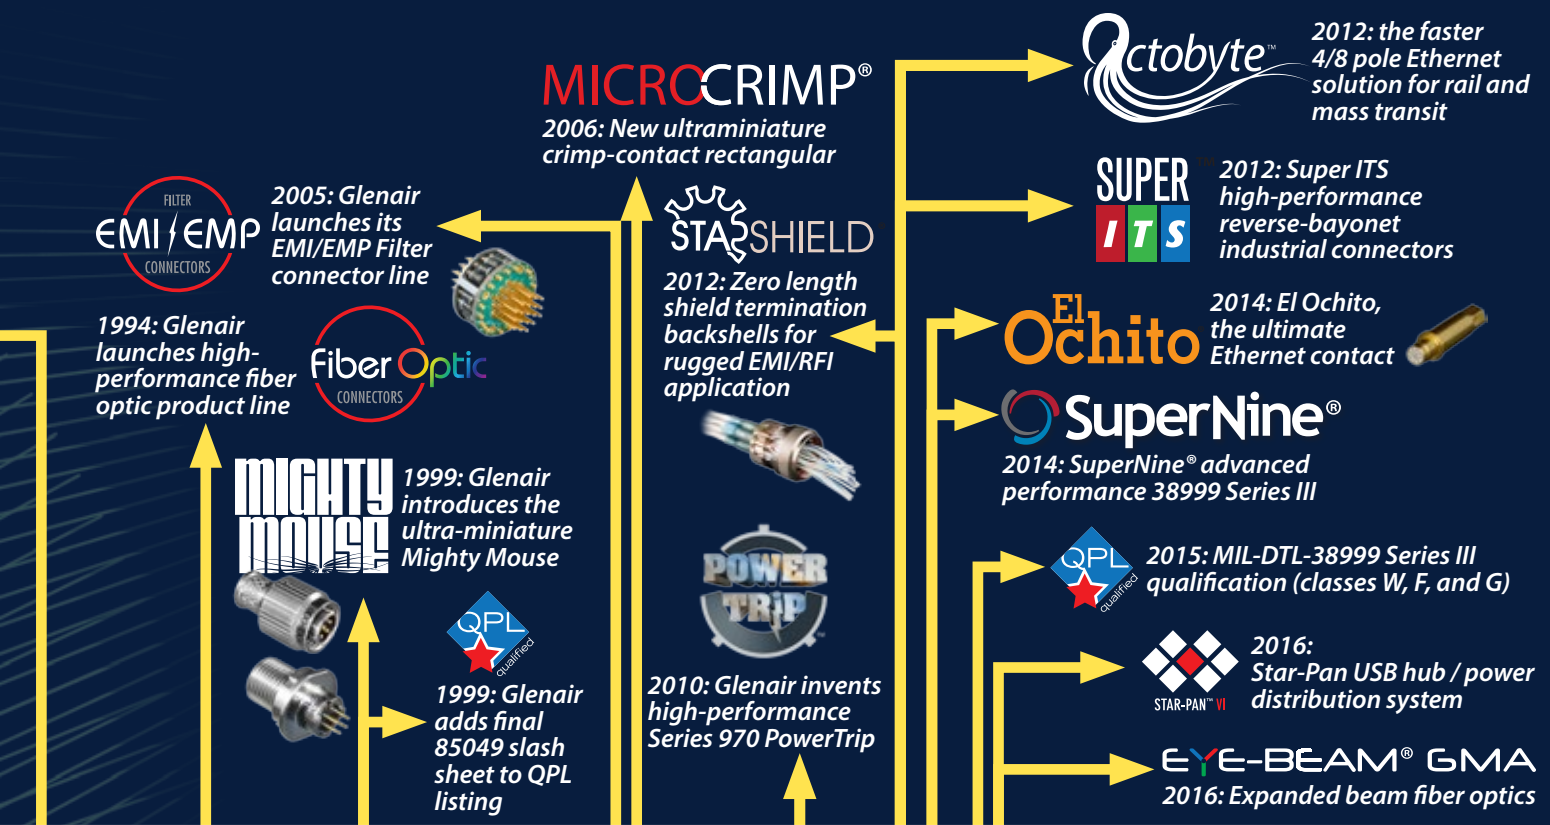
MICROCRIMP®
2006: New ultraminiature crimp-contact rectangular

Octobyte™
2012: the faster 4/8 pole Ethernet solution for rail and mass transit

SUPER ITS™
2012: Super ITS high-performance reverse-bayonet industrial connectors

FILTER EMI/EMP CONNECTORS
2005: Glenair launches its EMI/EMP Filter connector line

STARSHIELD
2012: Zero length shield termination backshells for rugged EMI/RFI application

El Ochito
2014: El Ochito, the ultimate Ethernet contact

SuperNine®
2014: SuperNine® advanced performance 38999 Series III

Fiber Optic CONNECTORS
1994: Glenair launches high-performance fiber optic product line

MIGHTY MOUSE
1999: Glenair introduces the ultra-miniature Mighty Mouse

QPL qualified
1999: Glenair adds final 85049 slash sheet to QPL listing

POWER TRIP™
2010: Glenair invents high-performance Series 970 PowerTrip

QPL qualified
2015: MIL-DTL-38999 Series III qualification (classes W, F, and G)

STAR-PAN™ VI
2016: Star-Pan USB hub / power distribution system

EYE-BEAM® GMA
2016: Expanded beam fiber optics